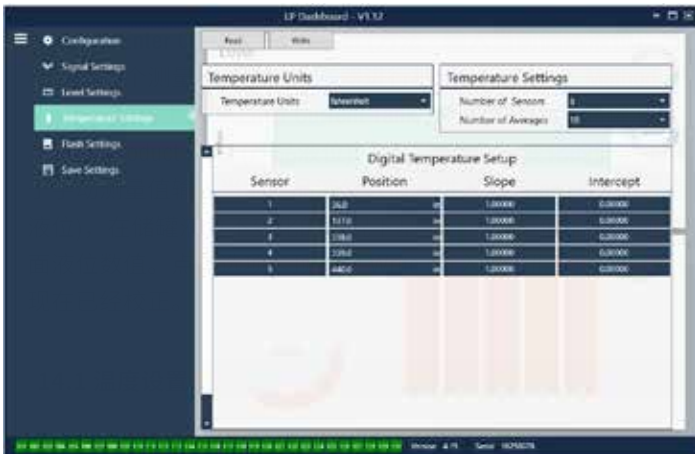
LP Dashboard - V1.12

Configuration
Signal Settings
Level Settings
Temperature Settings
Flash Settings
Save Settings

Read
Write

Temperature Units
Temperature Units
Fahrenheit

Temperature Settings
Number of Sensors
5
Number of Averages
10

Digital Temperature Setup

| Sensor | Position | Slope | Intercept |
|---|---|---|---|
| 1 | 26.0 | 1.00000 | 0.00000 |
| 2 | 127.0 | 1.00000 | 0.00000 |
| 3 | 228.0 | 1.00000 | 0.00000 |
| 4 | 329.0 | 1.00000 | 0.00000 |
| 5 | 440.0 | 1.00000 | 0.00000 |

Version: 4.15
Serial: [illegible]